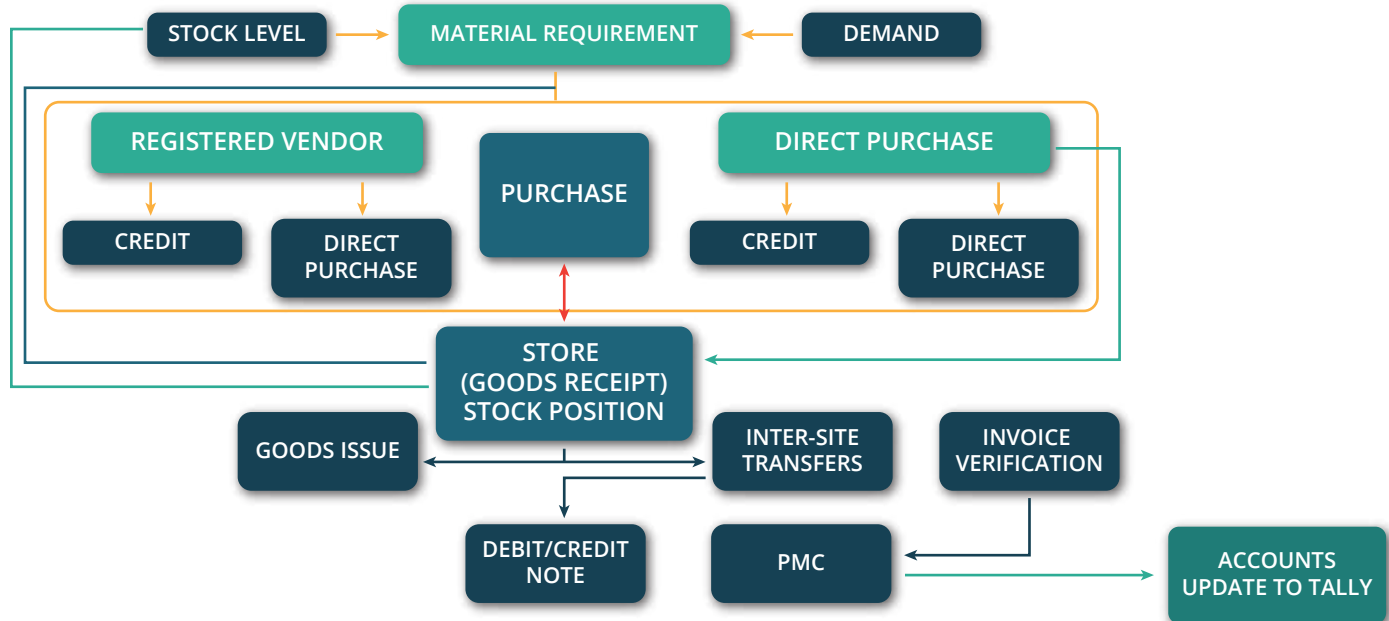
STOCK LEVEL

MATERIAL REQUIREMENT

DEMAND

REGISTERED VENDOR

PURCHASE

DIRECT PURCHASE

CREDIT

DIRECT PURCHASE

CREDIT

DIRECT PURCHASE

STORE (GOODS RECEIPT) STOCK POSITION

GOODS ISSUE

INTER-SITE TRANSFERS

INVOICE VERIFICATION

DEBIT/CREDIT NOTE

PMC

ACCOUNTS UPDATE TO TALLY